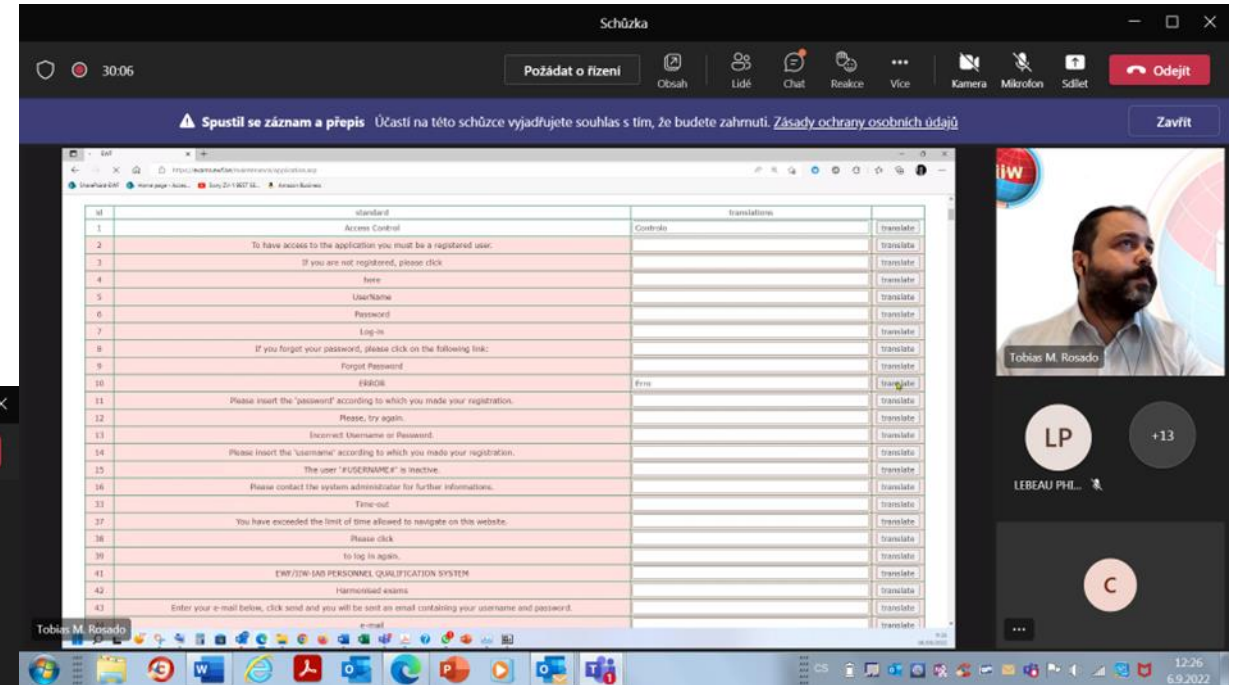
Schůzka

30:06

Požádat o řízení

Obsah

Lidé

Chat

Reakce

Více

Kamera

Mikrofon

Sdílet

Odejít

Spustil se záznam a přepis Účastí na této schůzce vyjadřujete souhlas s tím, že budete zahrnuti. Zásady ochrany osobních údajů

Zavřít

| id | standard | translations | |
|---|---|---|---|
| 1 | Access Control | Controlo | translate |
| 2 | To have access to the application you must be a registered user. | | translate |
| 3 | If you are not registered, please click | | translate |
| 4 | here | | translate |
| 5 | UserName | | translate |
| 6 | Password | | translate |
| 7 | Log-in | | translate |
| 8 | If you forget your password, please click on the following link: | | translate |
| 9 | Forgot Password | | translate |
| 10 | ERROR | Erro | translate |
| 11 | Please insert the "password" according to which you made your registration. | | translate |
| 12 | Please, try again. | | translate |
| 13 | Incorrect Username or Password. | | translate |
| 14 | Please insert the "username" according to which you made your registration. | | translate |
| 15 | The user "#USERNAME#" is inactive. | | translate |
| 16 | Please contact the system administrator for further informations. | | translate |
| 33 | Time-out | | translate |
| 37 | You have exceeded the limit of time allowed to navigate on this website. | | translate |
| 38 | Please click | | translate |
| 39 | to log in again. | | translate |
| 41 | EWF/IIW-IAB PERSONNEL QUALIFICATION SYSTEM | | translate |
| 42 | Harmonised exams | | translate |
| 43 | Enter your e-mail below, click send and you will be sent an email containing your username and password. | | translate |
| | e-mail | | translate |

Tobias M. Rosado

LP

+13

LEBEAU PHI...

C

Tobias M. Rosado

12:26
6.9.2022